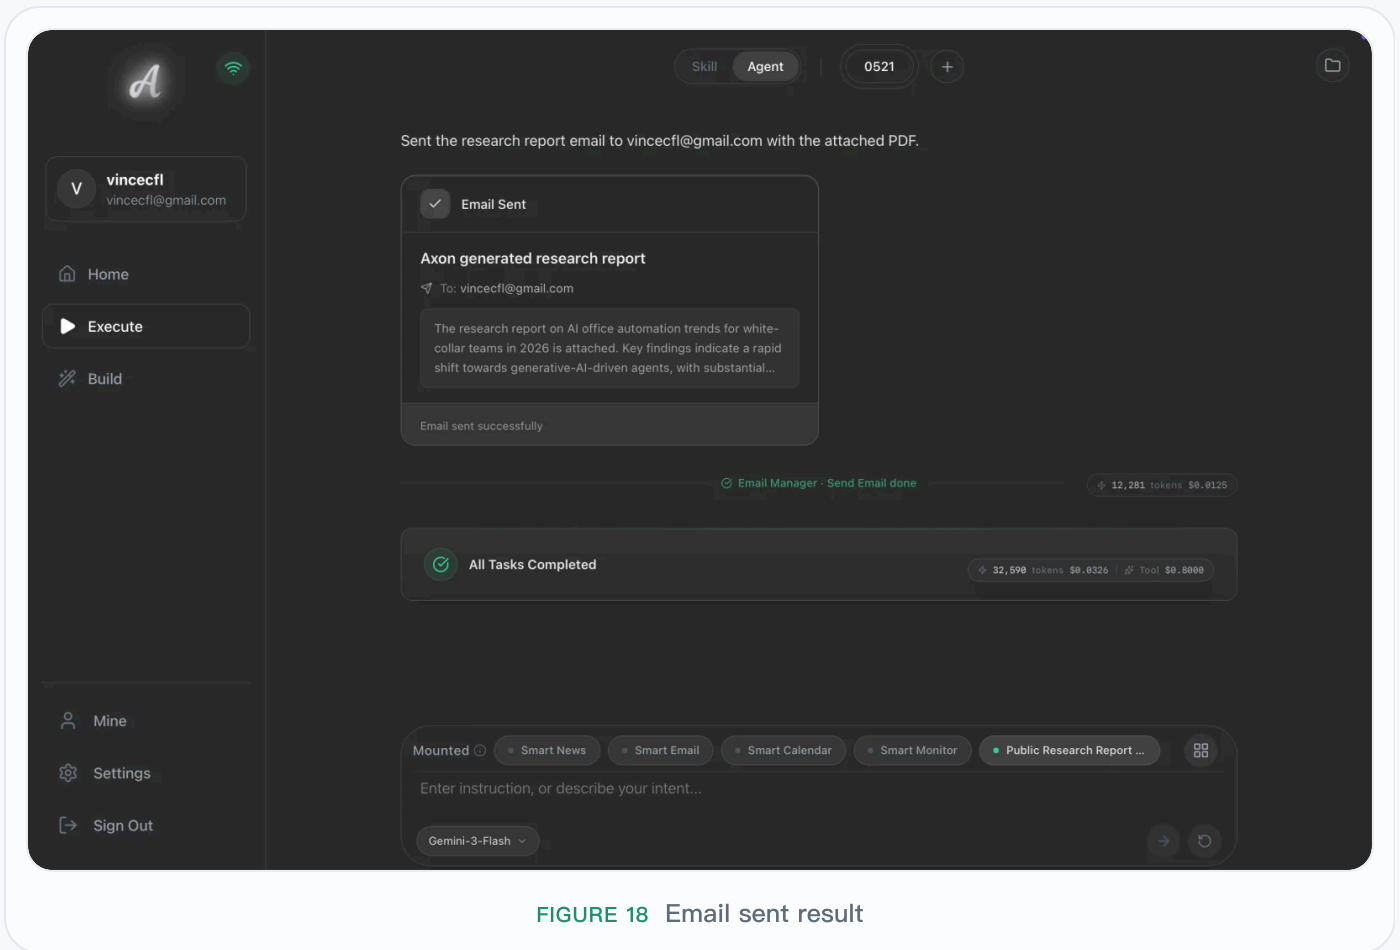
A

V vincecfl
vincecfl@gmail.com

Home
Execute
Build

Mine
Settings
Sign Out

Skill Agent 0521 +

Sent the research report email to vincecfl@gmail.com with the attached PDF.

Email Sent

Axon generated research report
To: vincecfl@gmail.com

The research report on AI office automation trends for white-collar teams in 2026 is attached. Key findings indicate a rapid shift towards generative-AI-driven agents, with substantial...

Email sent successfully

Email Manager · Send Email done

12,281 tokens $0.0125

All Tasks Completed

32,590 tokens $0.0326 Tool $0.0000

Mounted Smart News Smart Email Smart Calendar Smart Monitor Public Research Report ...

Enter instruction, or describe your intent...

Gemini-3-Flash

FIGURE 18 Email sent result